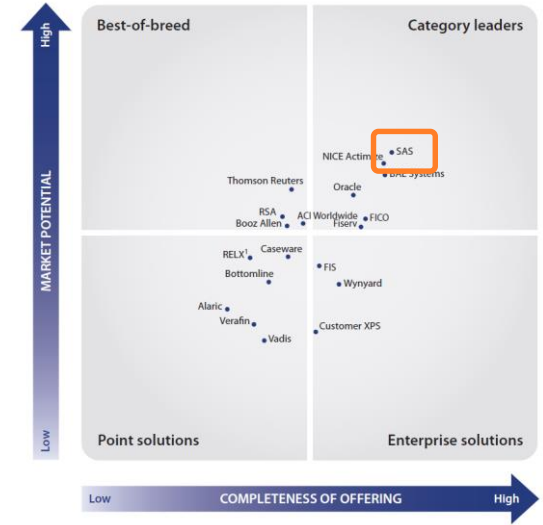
High

MARKET POTENTIAL

Low

Best-of-breed

Category leaders

SAS

NICE Actimize

BAE Systems

Thomson Reuters

Oracle

RSA

ACI Worldwide

FICO

Booz Allen

Fiserv

RELX$^1$

Caseware

FIS

Bottomline

Wynyard

Alaric

Verafin

Customer XPS

Vadis

Point solutions

Enterprise solutions

Low

COMPLETENESS OF OFFERING

High